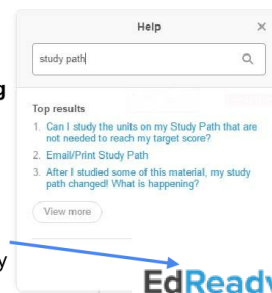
Help

study path

Top results

1. Can I study the units on my Study Path that are not needed to reach my target score?
2. Email/Print Study Path
3. After I studied some of this material, my study path changed! What is happening?

View more

g

y

EdReady